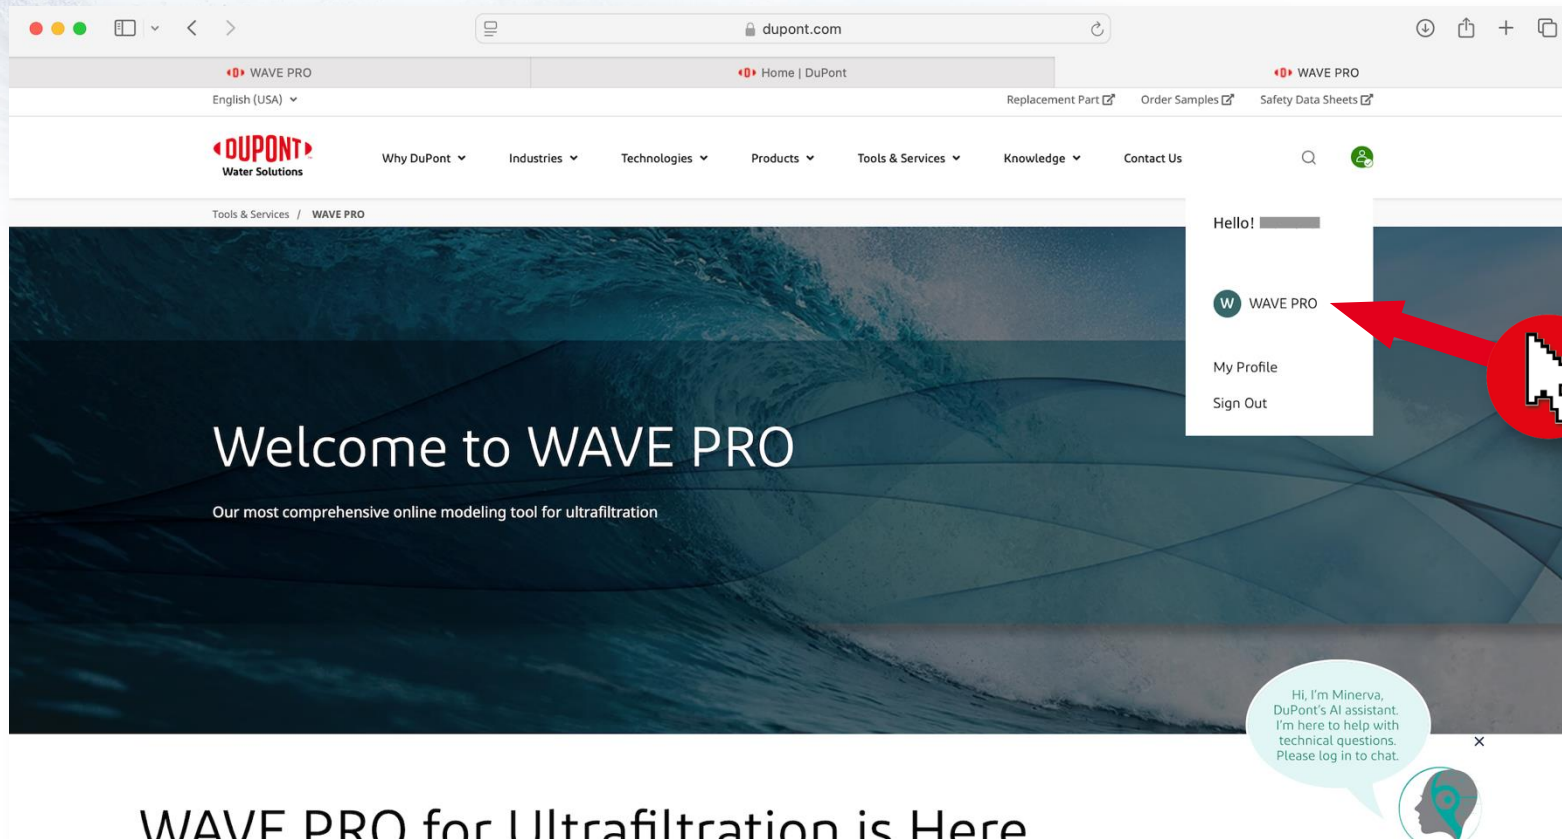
dupont.com

WAVE PRO | Home | DuPont | WAVE PRO

English (USA)

Replacement Part | Order Samples | Safety Data Sheets

DUPONT
Water Solutions

Why DuPont | Industries | Technologies | Products | Tools & Services | Knowledge | Contact Us

Tools & Services / WAVE PRO

Hello! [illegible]

W WAVE PRO

My Profile

Sign Out

Welcome to WAVE PRO

Our most comprehensive online modeling tool for ultrafiltration

Hi, I'm Minerva, DuPont's AI assistant. I'm here to help with technical questions. Please log in to chat.

×

WAVE PRO for Ultrafiltration is Here